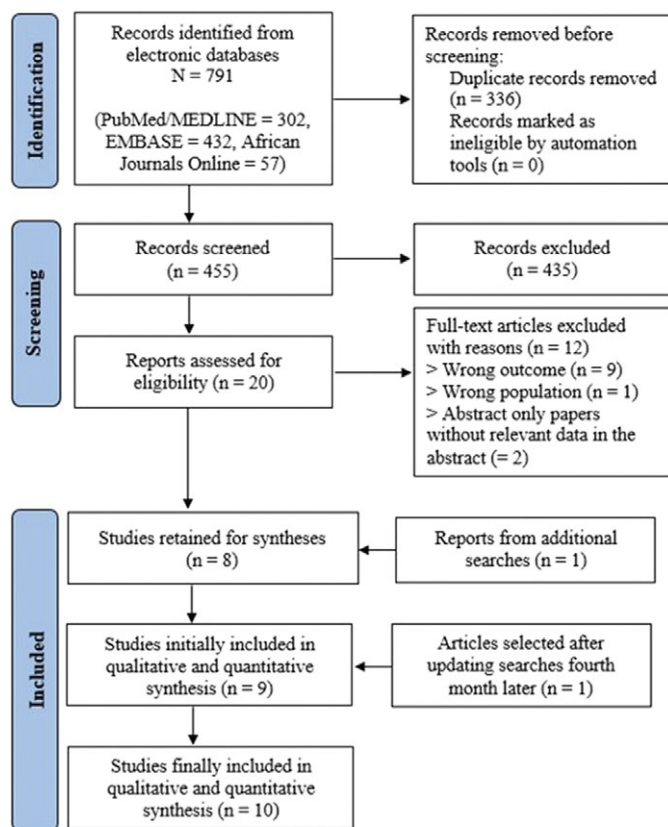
Identification

Records identified from electronic databases
N = 791

(PubMed/MEDLINE = 302, EMBASE = 432, African Journals Online = 57)

Records removed before screening:
Duplicate records removed (n = 336)
Records marked as ineligible by automation tools (n = 0)

Screening

Records screened
(n = 455)

Records excluded
(n = 435)

Reports assessed for eligibility (n = 20)

Full-text articles excluded with reasons (n = 12)
> Wrong outcome (n = 9)
> Wrong population (n = 1)
> Abstract only papers without relevant data in the abstract (= 2)

Included

Studies retained for syntheses
(n = 8)

Reports from additional searches (n = 1)

Studies initially included in qualitative and quantitative synthesis (n = 9)

Articles selected after updating searches fourth month later (n = 1)

Studies finally included in qualitative and quantitative synthesis (n = 10)